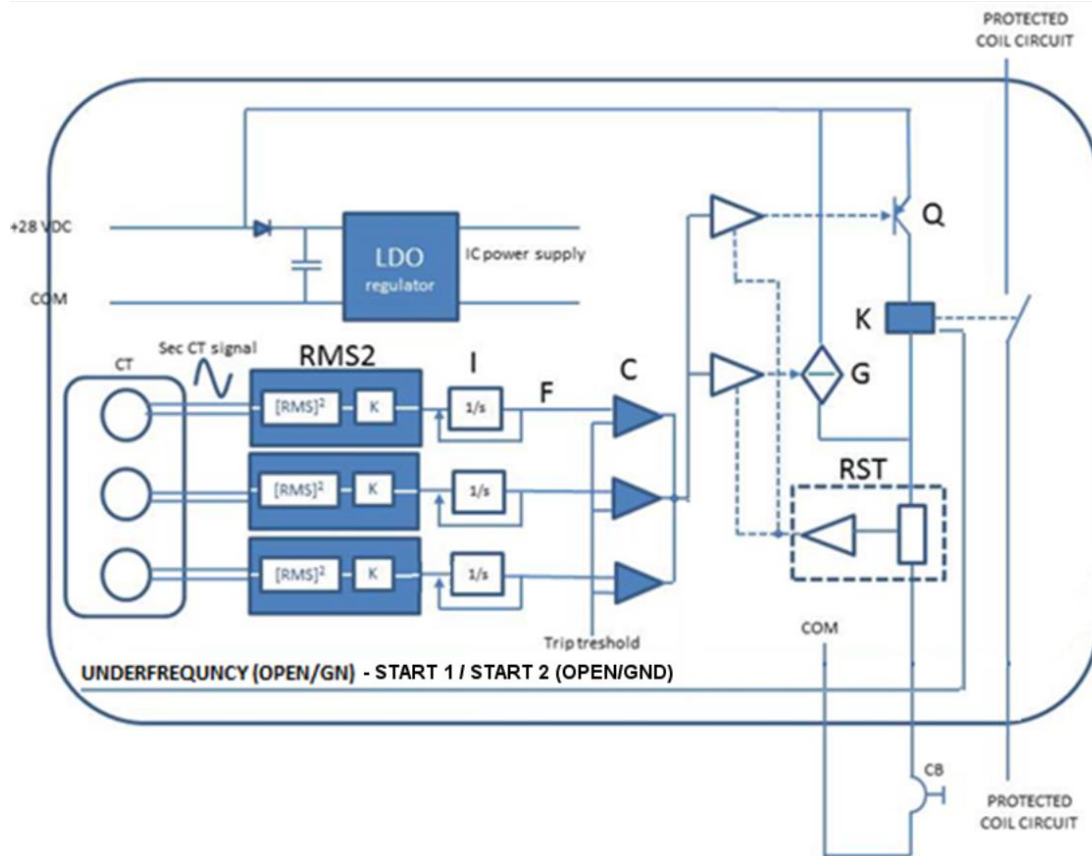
PROTECTED COIL CIRCUIT

+28 VDC

LDO regulator

IC power supply

COM

Q

K

Sec CT signal

CT

RMS2

[RMS]$^2$

K

I

1/s

F

C

G

[RMS]$^2$

K

1/s

RST

[RMS]$^2$

K

1/s

Trip treshold

COM

UNDERFREQUNCY (OPEN/GN) - START 1 / START 2 (OPEN/GND)

CB

PROTECTED COIL CIRCUIT